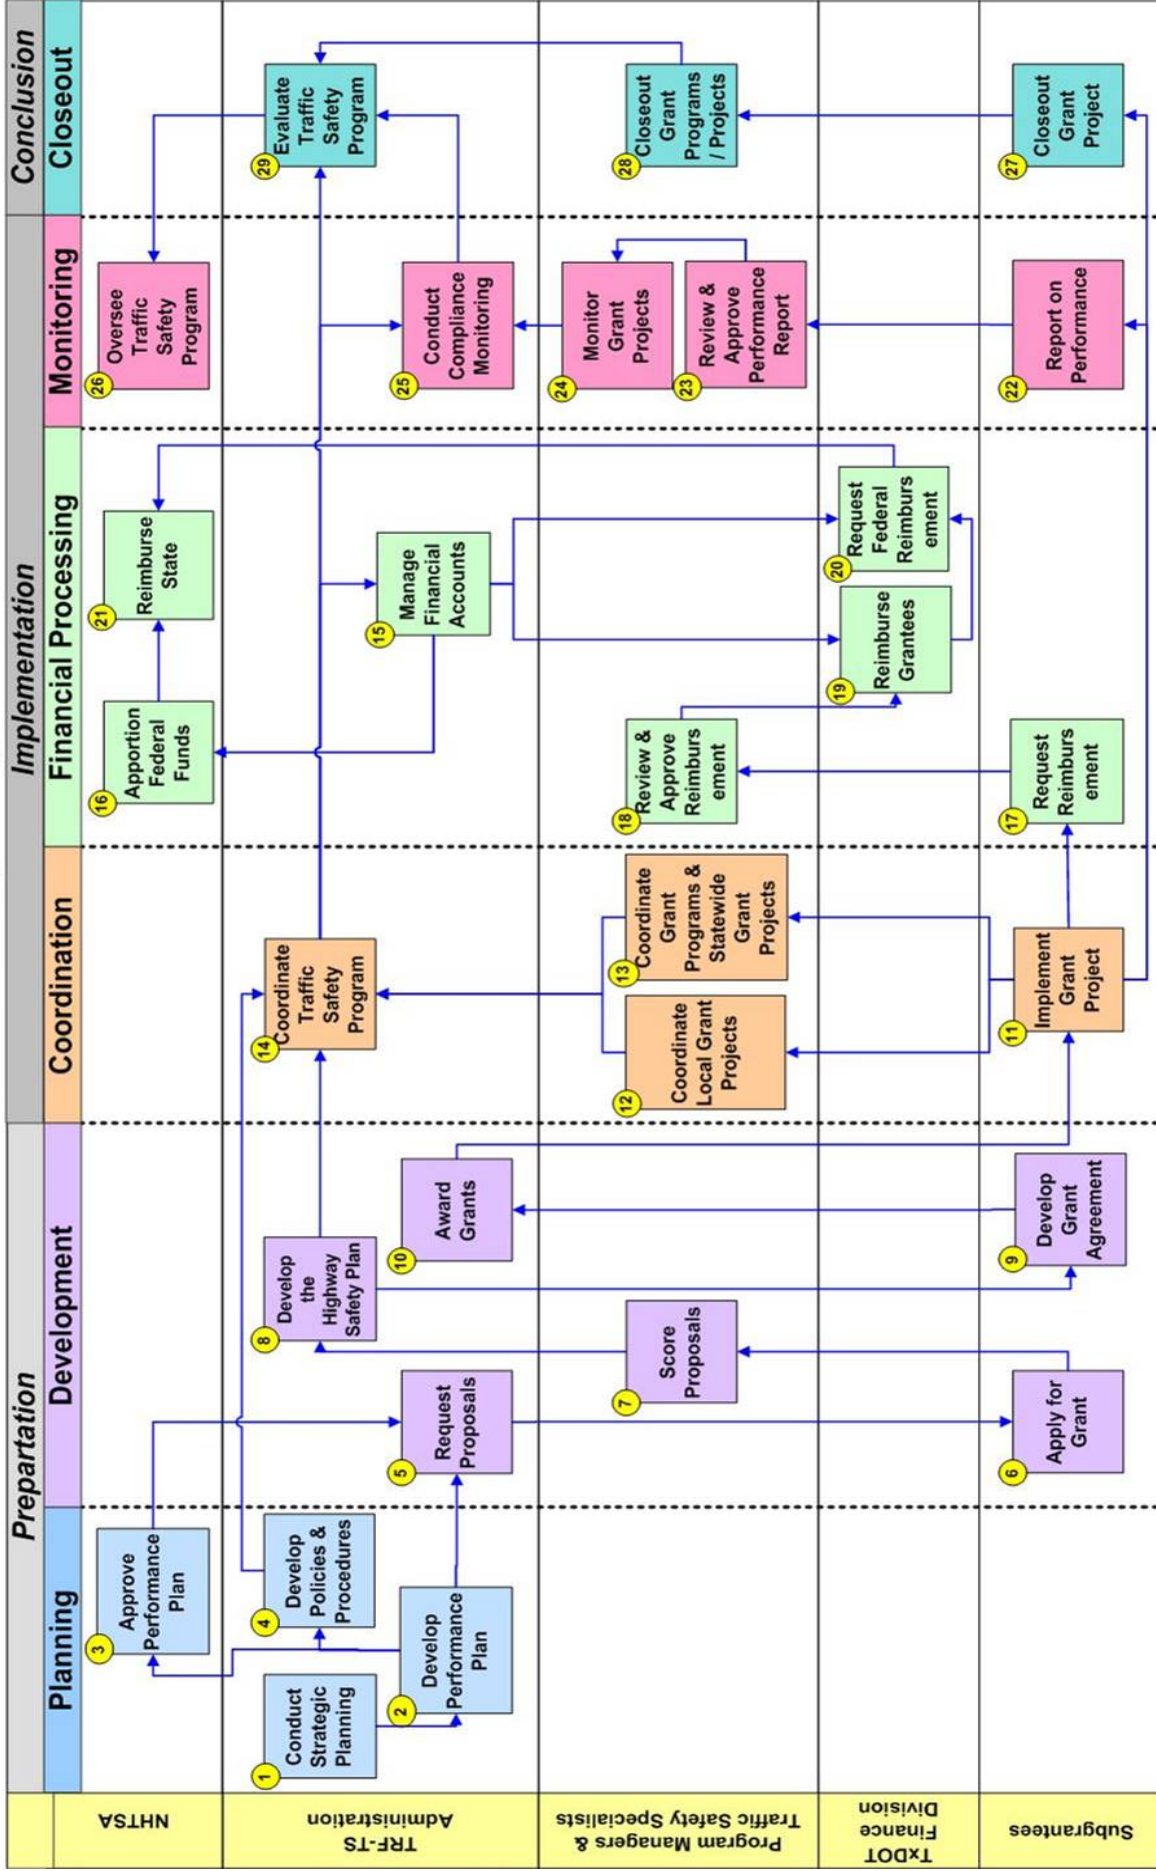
Prepartation
Planning
Development
Implementation
Coordination
Financial Processing
Monitoring
Conclusion
Closeout

NHTSA
TRF-TS Administration
Program Managers & Traffic Safety Specialists
TxDOT Finance Division
Subgrantees

1 Conduct Strategic Planning
2 Develop Performance Plan
3 Approve Performance Plan
4 Develop Policies & Procedures
5 Request Proposals
6 Apply for Grant
7 Score Proposals
8 Develop the Highway Safety Plan
9 Develop Grant Agreement
10 Award Grants
11 Implement Grant Project
12 Coordinate Local Grant Projects
13 Coordinate Grant Programs & Statewide Grant Projects
14 Coordinate Traffic Safety Program
15 Manage Financial Accounts
16 Apportion Federal Funds
17 Request Reimburs ement
18 Review & Approve Reimburs ement
19 Reimburse Grantees
20 Request Federal Reimburs ement
21 Reimburse State
22 Report on Performance
23 Review & Approve Performance Report
24 Monitor Grant Projects
25 Conduct Compliance Monitoring
26 Oversee Traffic Safety Program
27 Closeout Grant Project
28 Closeout Grant Programs / Projects
29 Evaluate Traffic Safety Program